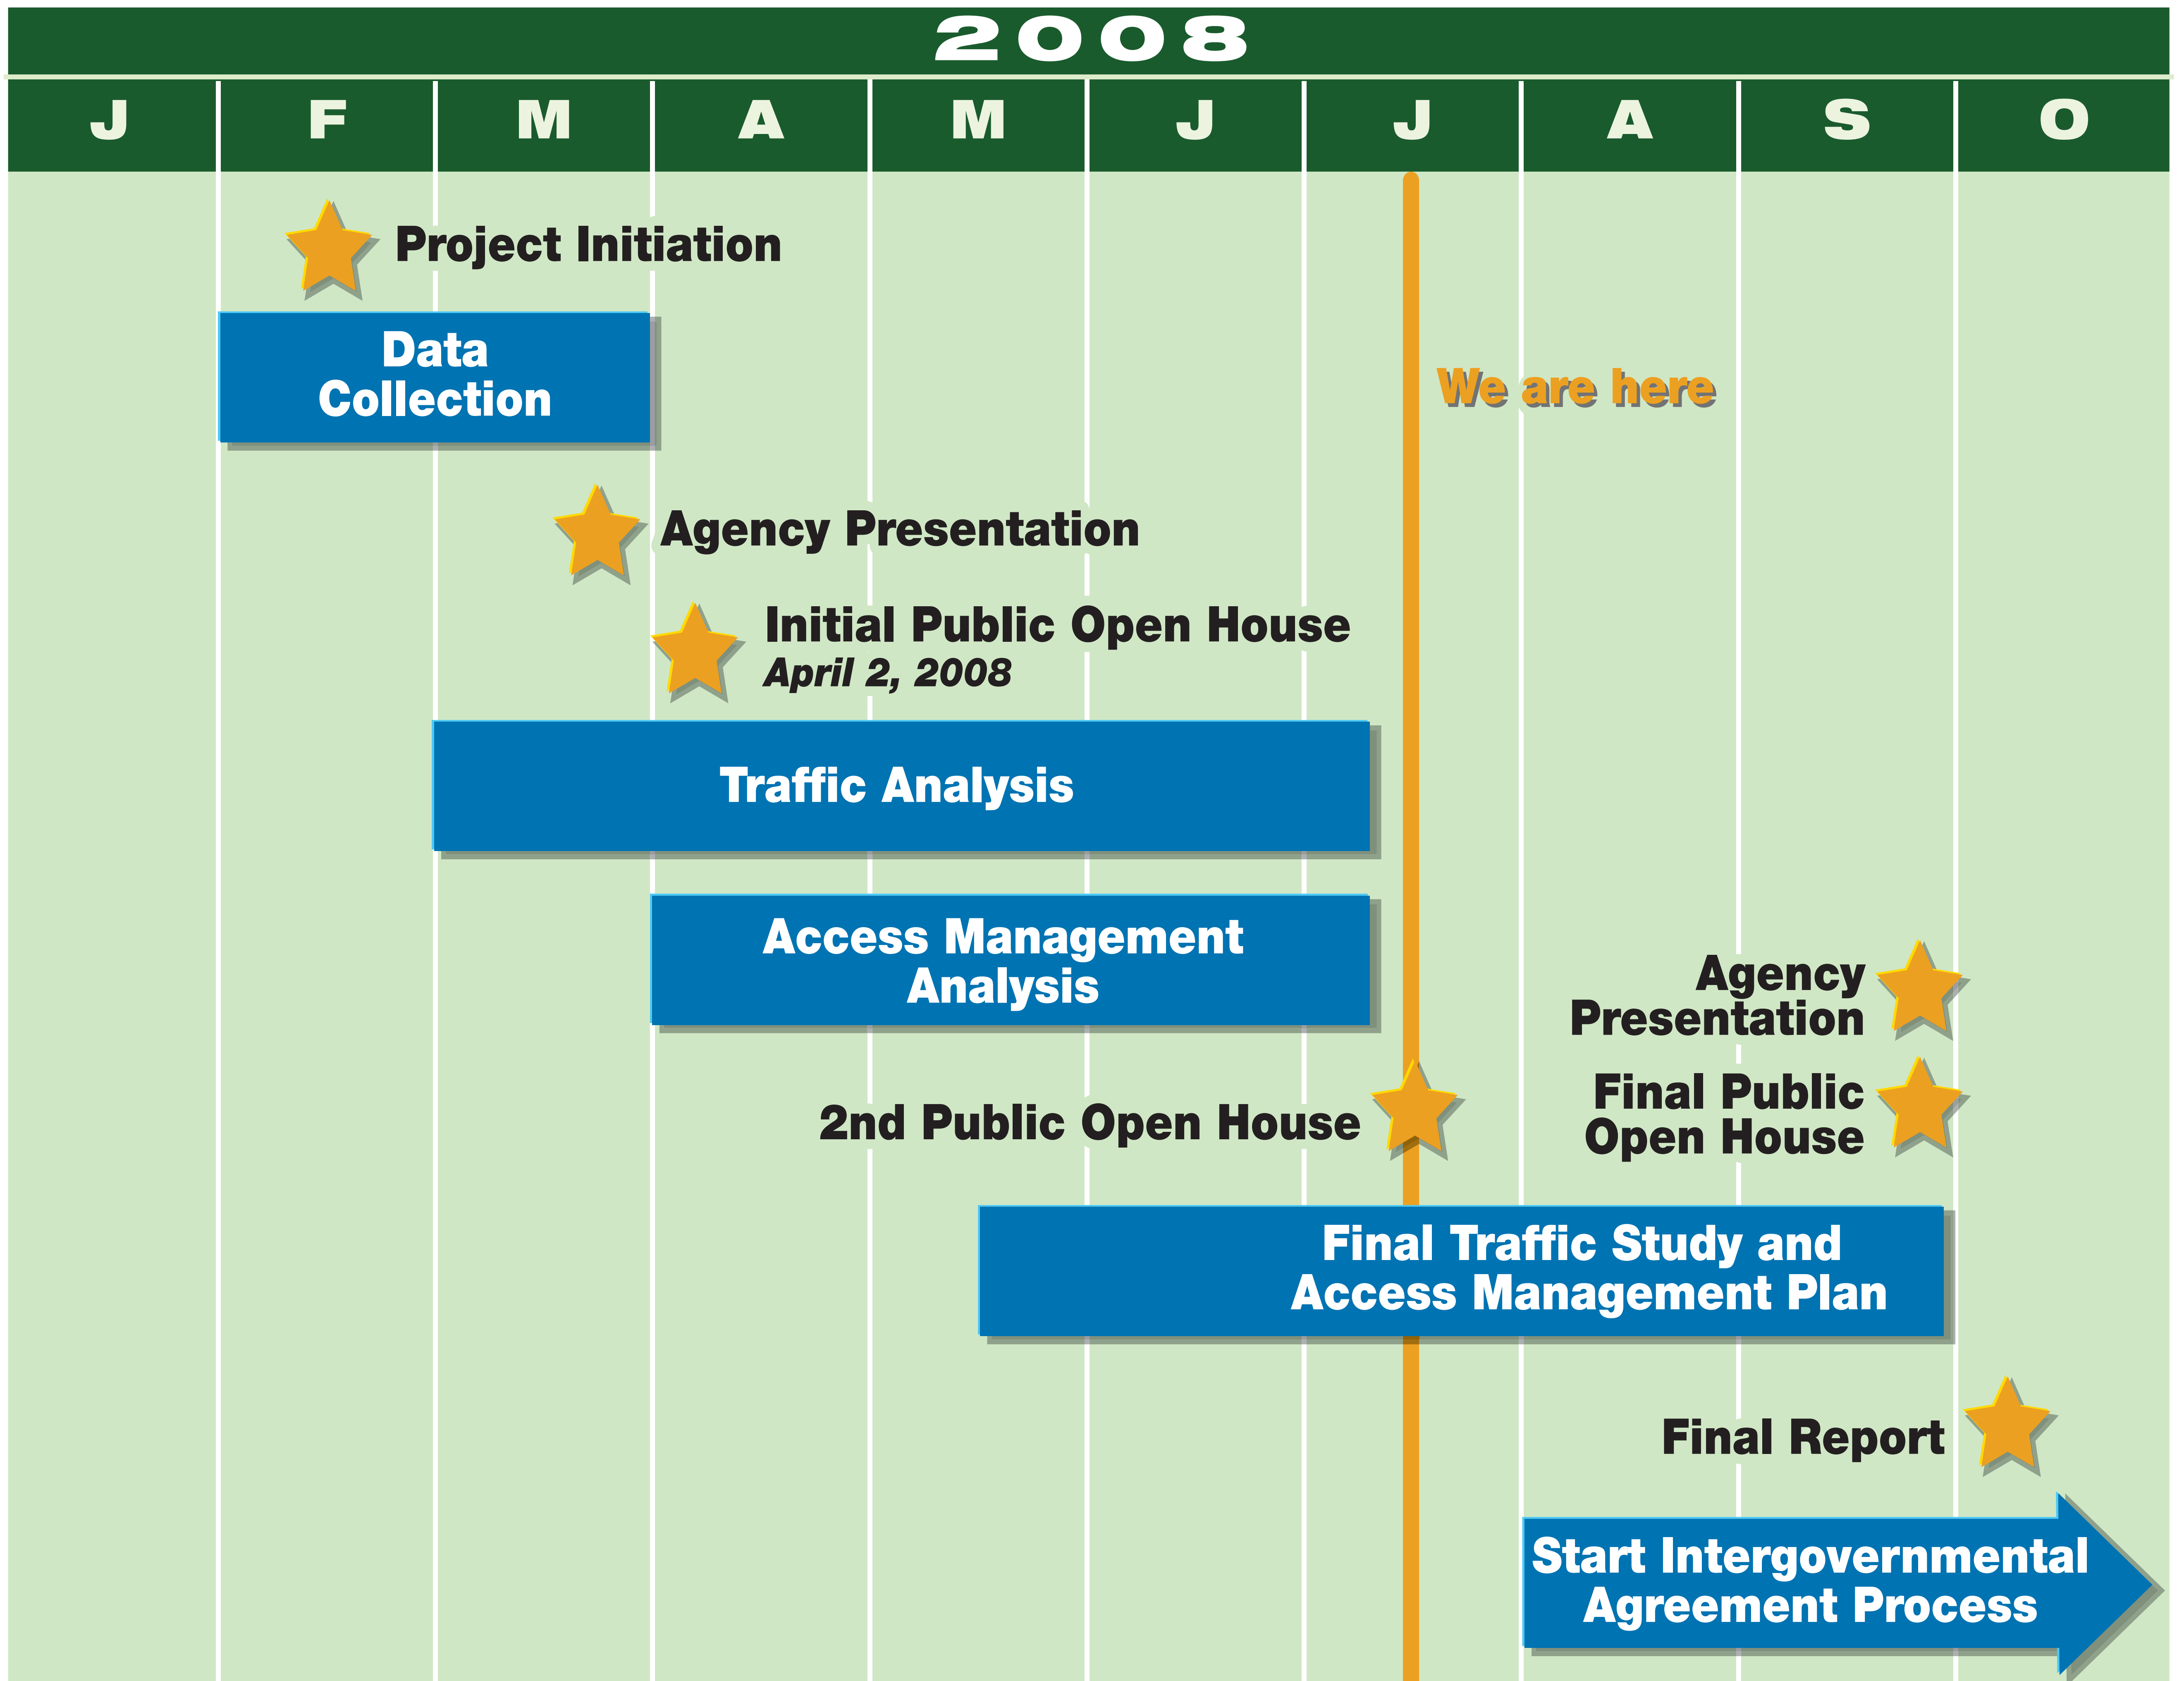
2008

| J | F | M | A | M | J | J | A | S | O |
|---|---|---|---|---|---|---|---|---|---|

Project Initiation

Data Collection

We are here

Agency Presentation

Initial Public Open House
April 2, 2008

Traffic Analysis

Access Management Analysis

Agency Presentation

2nd Public Open House

Final Public Open House

Final Traffic Study and Access Management Plan

Final Report

Start Intergovernmental Agreement Process